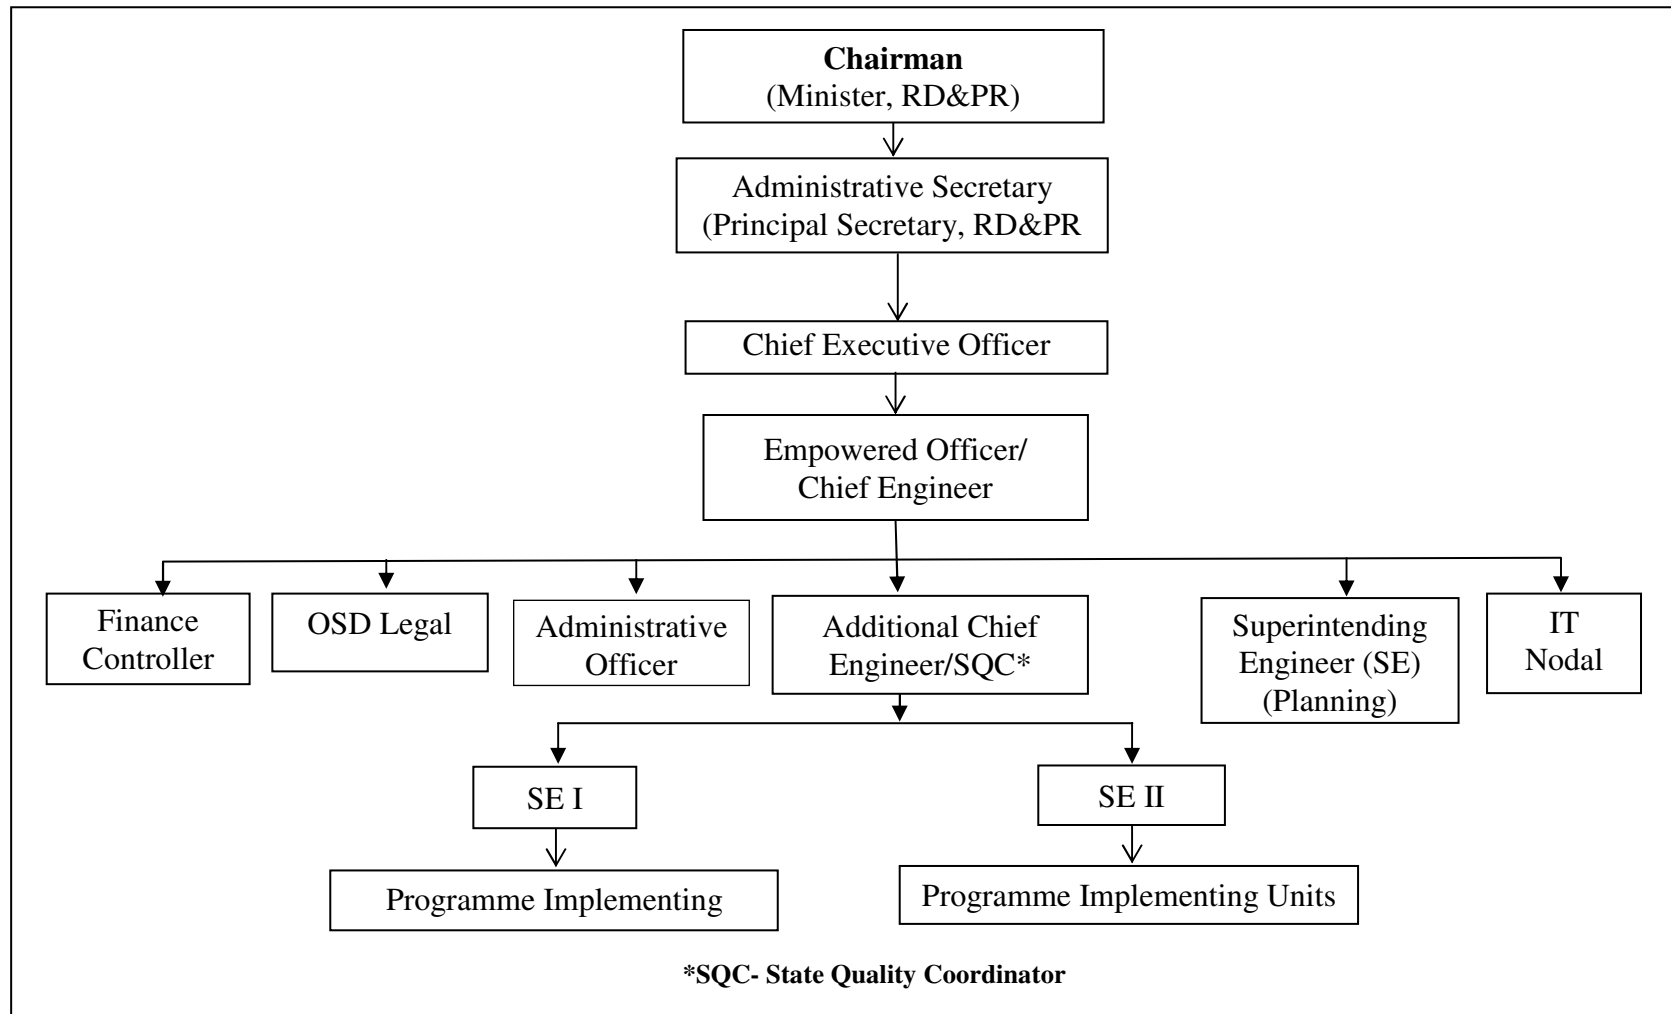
**Chairman**
(Minister, RD&PR)

Administrative Secretary
(Principal Secretary, RD&PR

Chief Executive Officer

Empowered Officer/
Chief Engineer

Finance Controller

OSD Legal

Administrative Officer

Additional Chief Engineer/SQC*

Superintending Engineer (SE) (Planning)

IT Nodal

SE I

SE II

Programme Implementing

Programme Implementing Units

**\*SQC- State Quality Coordinator**